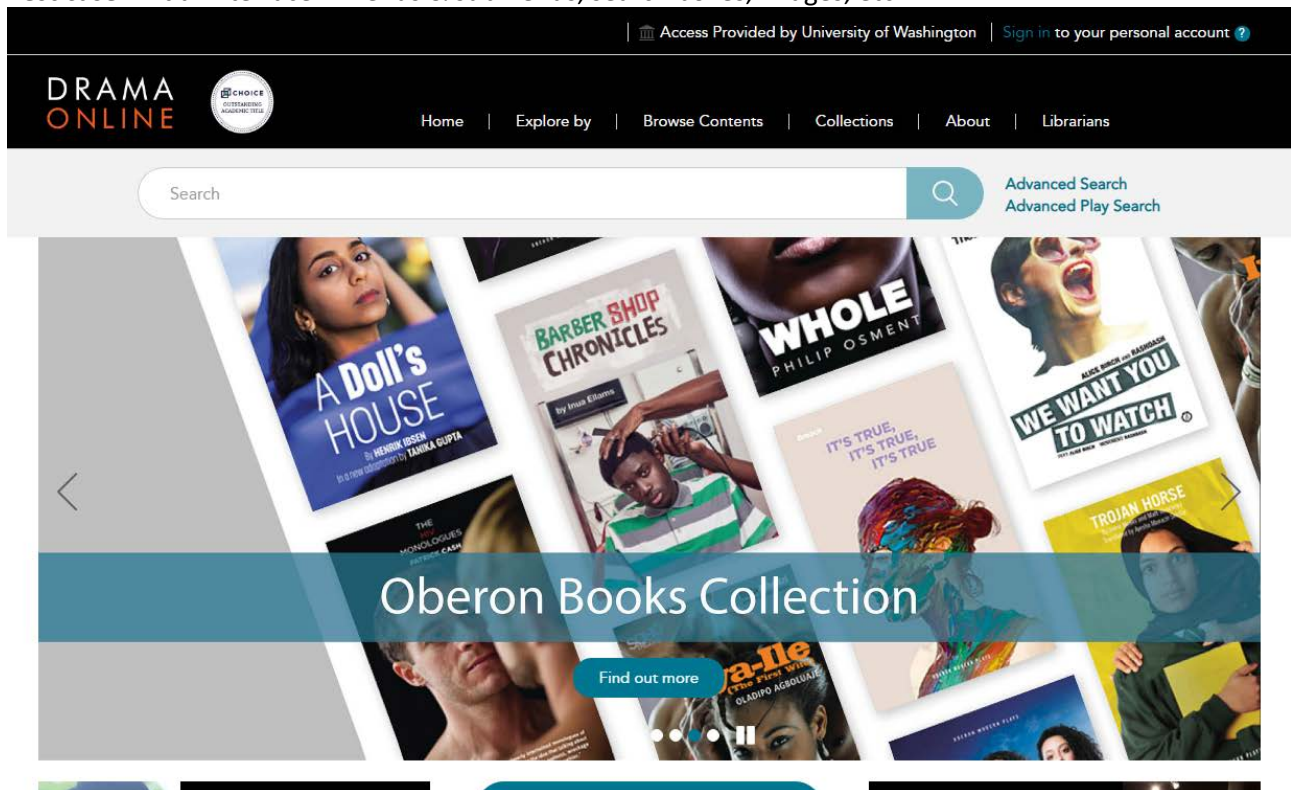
Access Provided by University of Washington | Sign in to your personal account ?

DRAMA ONLINE

CHOICE OUTSTANDING ACADEMIC TITLE

Home | Explore by | Browse Contents | Collections | About | Librarians

Search

Advanced Search
Advanced Play Search

A Doll's HOUSE
By HENRIK IBSEN
In a new adaptation by TANIKA GUPTA

BARBER SHOP CHRONICLES
by Inua Ellams

WHOLE
PHILIP OSMENT

IT'S TRUE, IT'S TRUE, IT'S TRUE

ALICE BIRCH AND RASHDASH
WE WANT YOU TO WATCH

THE NEW MONOLOGUES
PATRICK CASH

TROJAN HORSE

a-lle (The First Wife)
OLADIPO AGBOLUAJE

Oberon Books Collection

Find out more